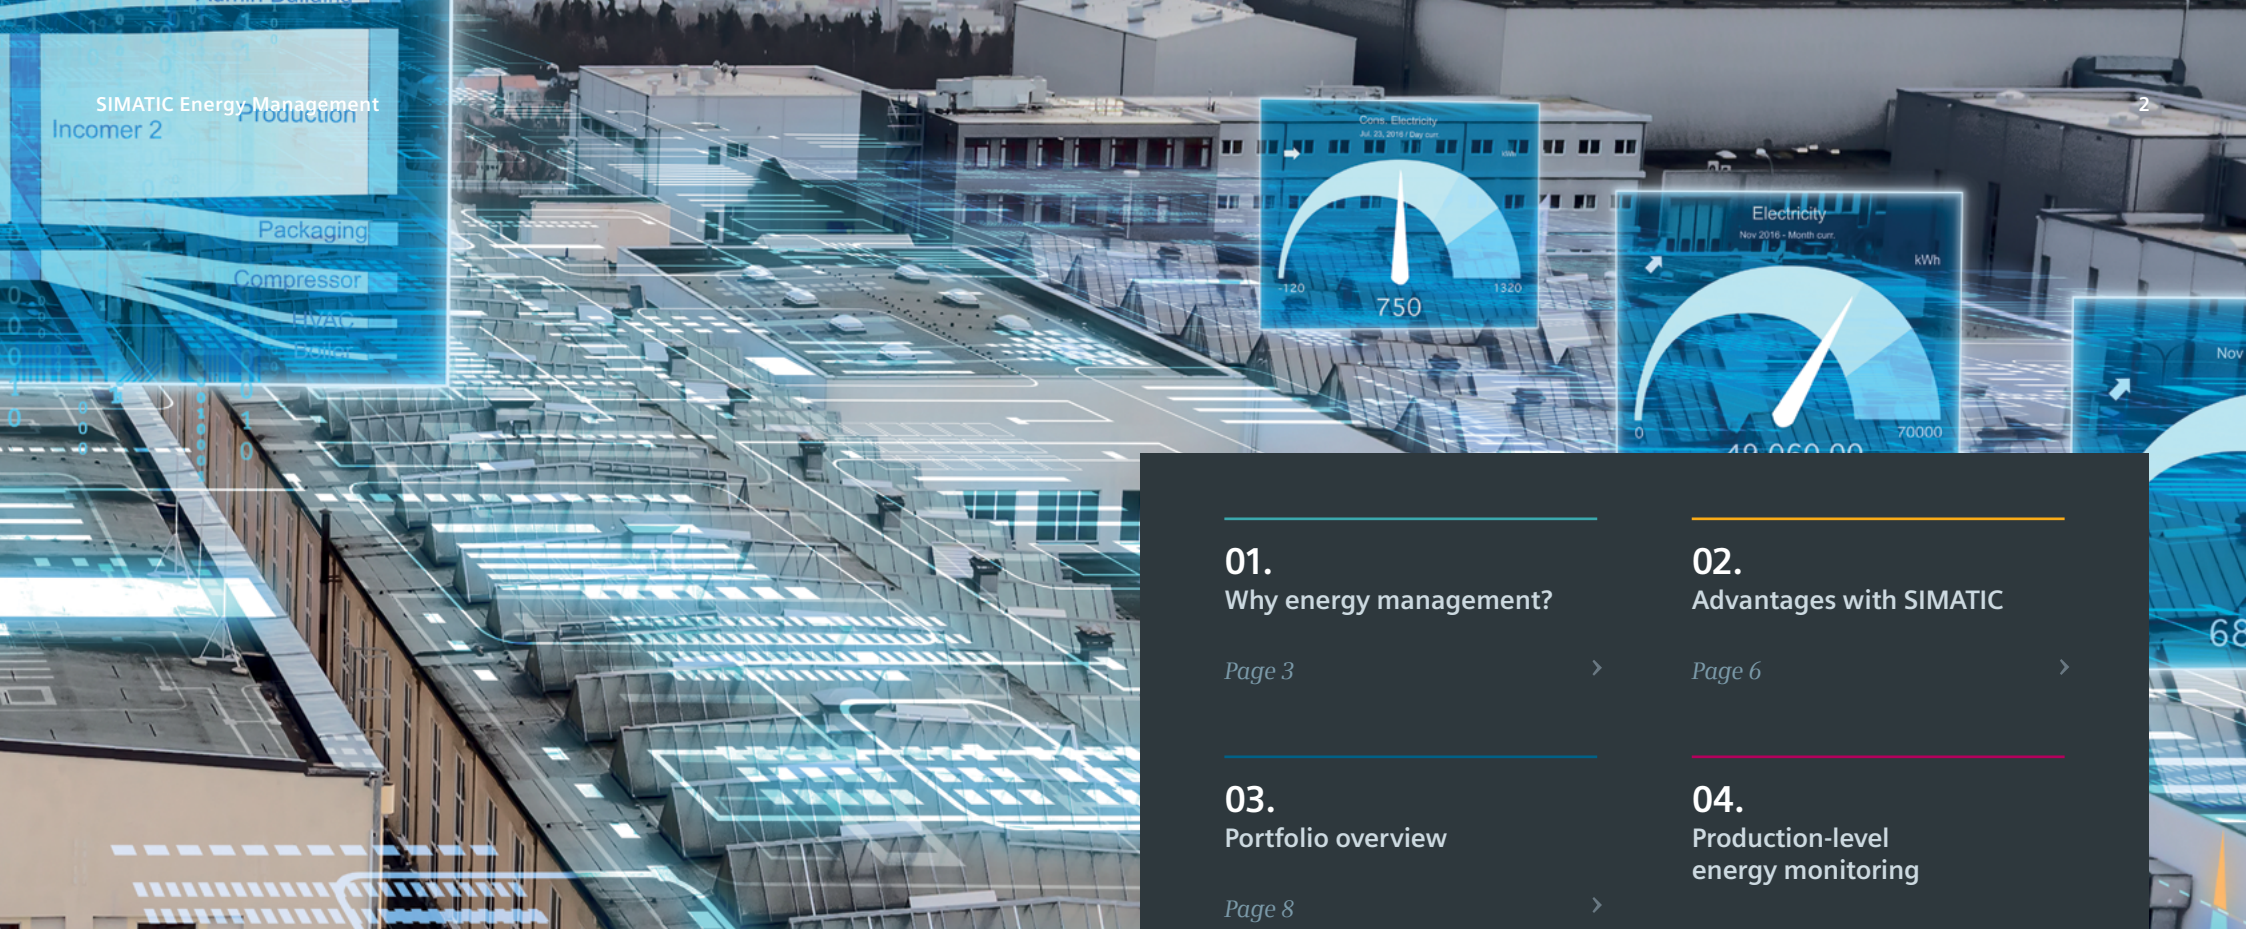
SIMATIC Energy Management

2

Incomer 2

Production

Packaging

Compressor

HVAC

Boiler

Cons. Electricity

Jul. 23, 2016 / Day curr.

kW

-120

1320

750

Electricity

Nov 2016 - Month curr.

kWh

0

70000

Nov

68

01.
Why energy management?

Page 3

02.
Advantages with SIMATIC

Page 6

03.
Portfolio overview

Page 8

04.
Production-level energy monitoring